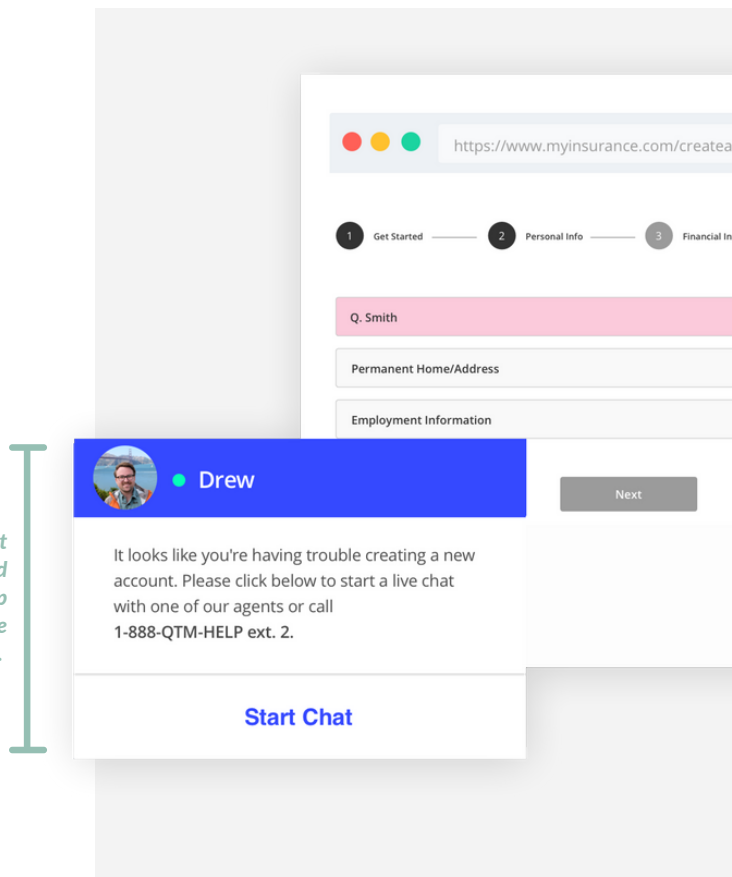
https://www.myinsurance.com/createa

1 Get Started 2 Personal Info 3 Financial In

Q. Smith

Permanent Home/Address

Employment Information

Next

Drew

It looks like you're having trouble creating a new account. Please click below to start a live chat with one of our agents or call **1-888-QTM-HELP ext. 2.**

Start Chat